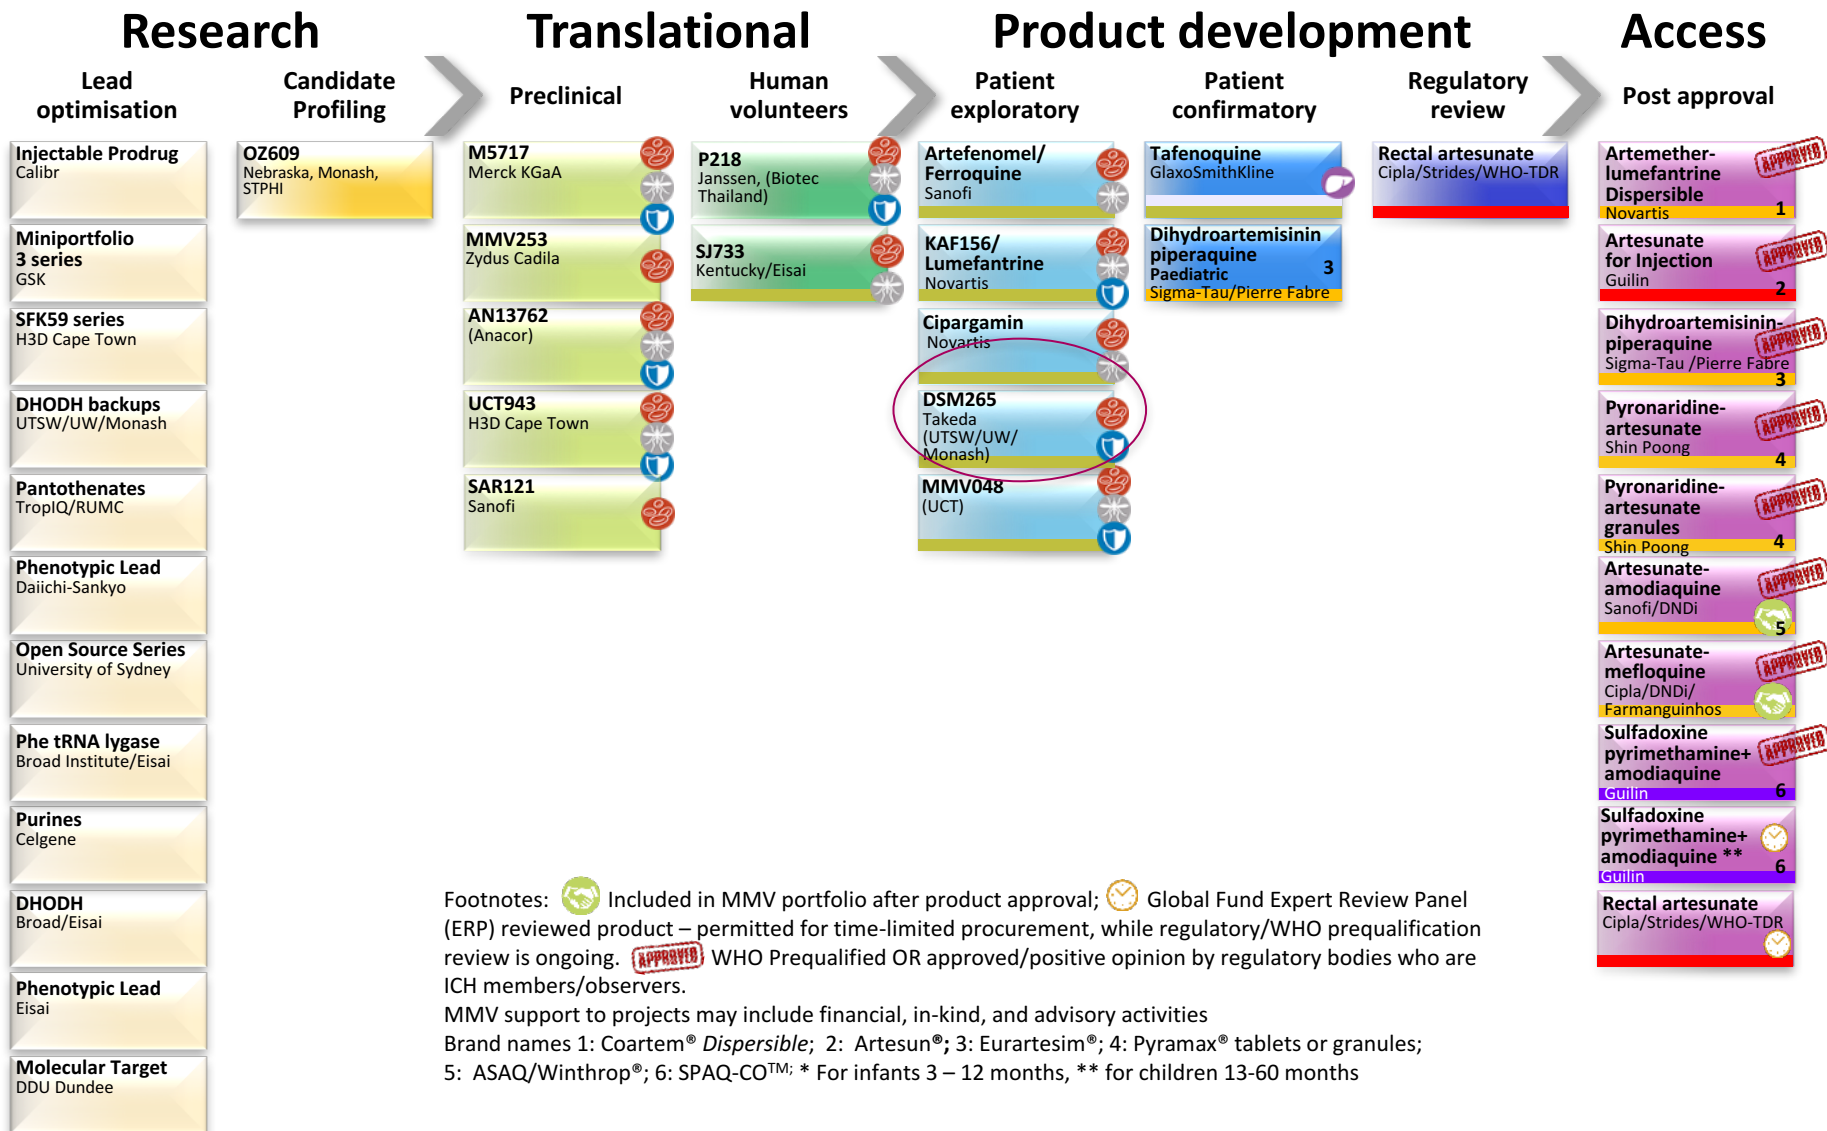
Research

Translational

Product development

Access

Lead optimisation

Candidate Profiling

Preclinical

Human volunteers

Patient exploratory

Patient confirmatory

Regulatory review

Post approval

Injectable Prodrug
Calibr

Miniportfolio 3 series
GSK

SFK59 series
H3D Cape Town

DHODH backups
UTSW/UW/Monash

Pantothenates
TropIQ/RUMC

Phenotypic Lead
Daiichi-Sankyo

Open Source Series
University of Sydney

Phe tRNA lygase
Broad Institute/Eisai

Purines
Celgene

DHODH
Broad/Eisai

Phenotypic Lead
Eisai

Molecular Target
DDU Dundee

OZ609
Nebraska, Monash, STPHI

M5717
Merck KGaA

MMV253
Zydus Cadila

AN13762
(Anacor)

UCT943
H3D Cape Town

SAR121
Sanofi

P218
Janssen, (Biotec Thailand)

SJ733
Kentucky/Eisai

Artefenomel/ Ferroquine
Sanofi

KAF156/ Lumefantrine
Novartis

Cipargamin
Novartis

DSM265
Takeda (UTSW/UW/ Monash)

MMV048
(UCT)

Tafenoquine
GlaxoSmithKline

Dihydroartemisinin piperaquine
Paediatric 3
Sigma-Tau/Pierre Fabre

Rectal artesunate
Cipla/Strides/WHO-TDR

Artemether-lumefantrine Dispersible
Novartis 1
APPROVED

Artesunate for Injection
Guilin 2
APPROVED

Dihydroartemisinin-piperaquine
Sigma-Tau /Pierre Fabre 3
APPROVED

Pyronaridine-artesunate
Shin Poong 4
APPROVED

Pyronaridine-artesunate granules
Shin Poong 4
APPROVED

Artesunate-amodiaquine
Sanofi/DNDi 5
APPROVED

Artesunate-mefloquine
Cipla/DNDi/ Farmanguinhos
APPROVED

Sulfadoxine pyrimethamine+ amodiaquine
Guilin 6
APPROVED

Sulfadoxine pyrimethamine+ amodiaquine **
Guilin 6

Rectal artesunate
Cipla/Strides/WHO-TDR

Footnotes: Included in MMV portfolio after product approval; Global Fund Expert Review Panel (ERP) reviewed product – permitted for time-limited procurement, while regulatory/WHO prequalification review is ongoing. APPROVED WHO Prequalified OR approved/positive opinion by regulatory bodies who are ICH members/observers.
MMV support to projects may include financial, in-kind, and advisory activities
Brand names 1: Coartem® *Dispersible*; 2: Artesun®; 3: Eurartesim®; 4: Pyramax® tablets or granules; 5: ASAQ/Winthrop®; 6: SPAQ-CO$^{TM;}$ * For infants 3 – 12 months, ** for children 13-60 months